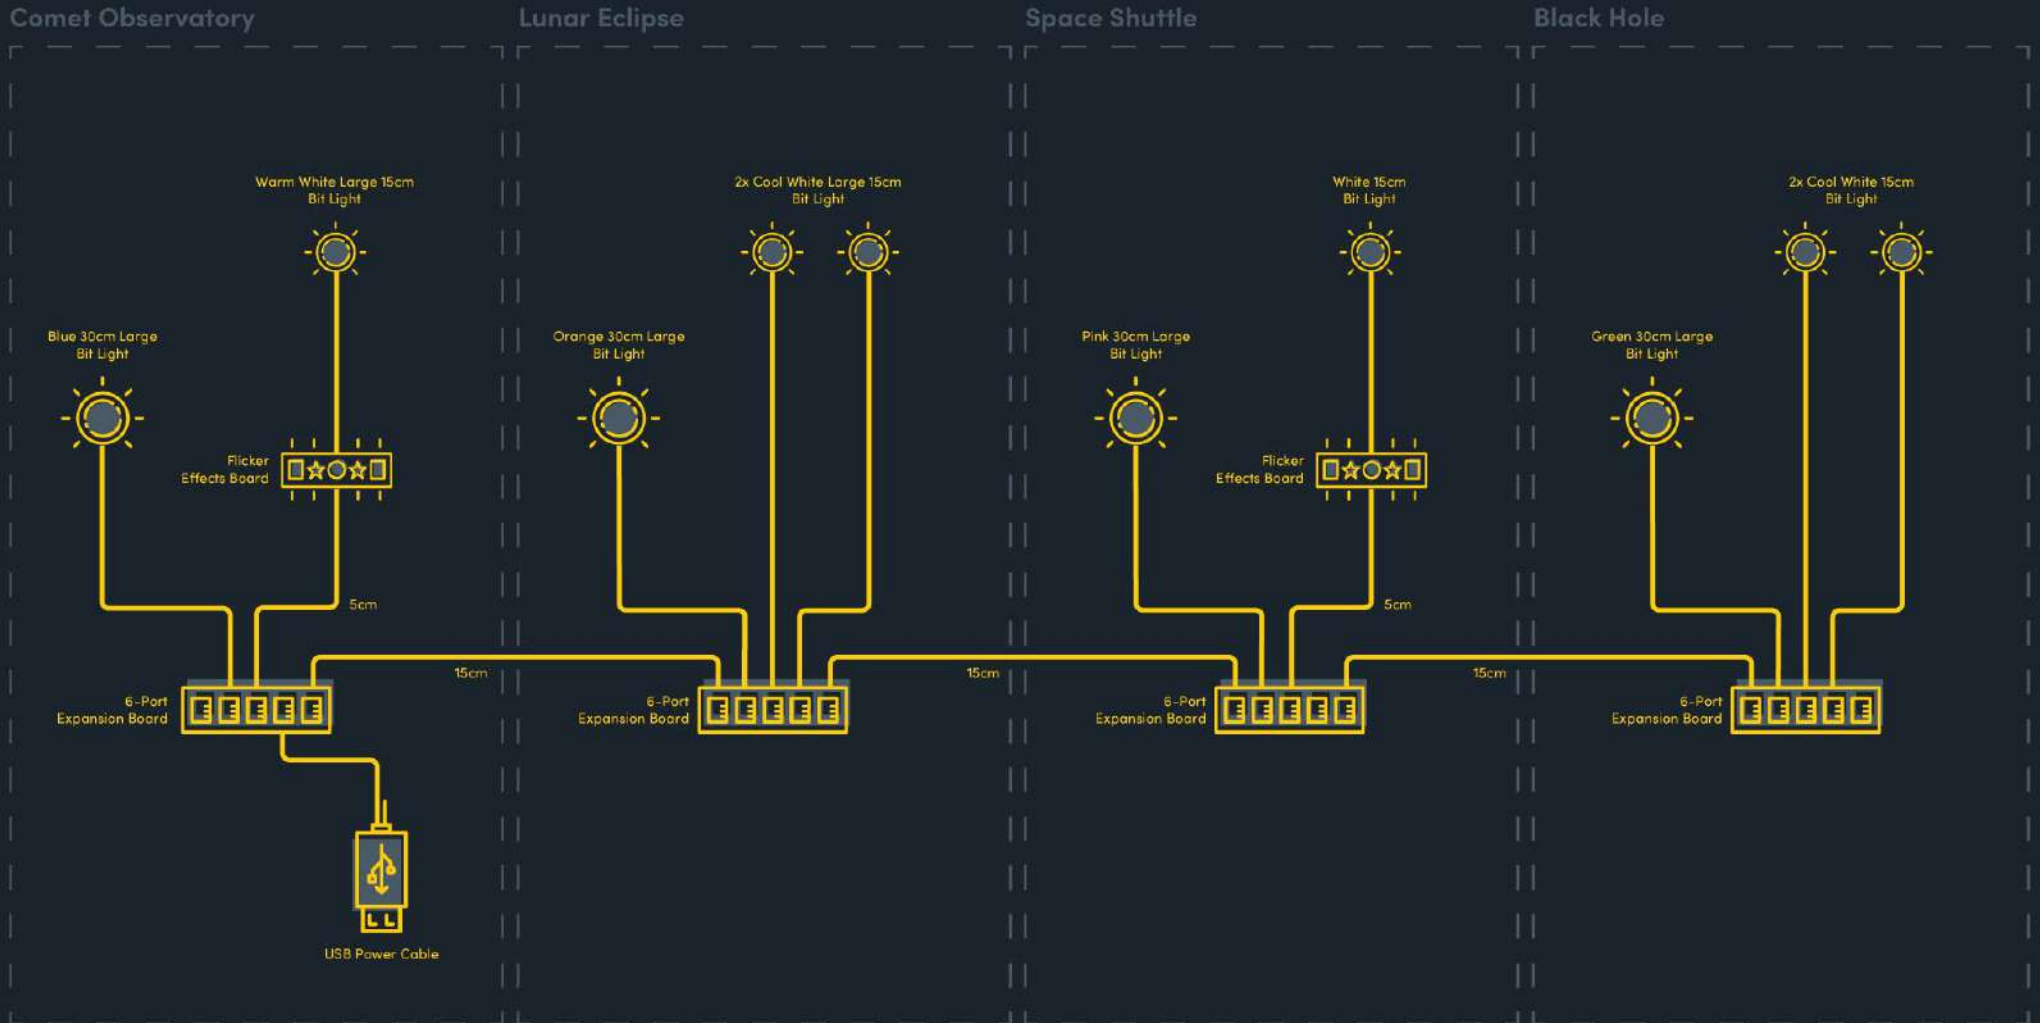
Comet Observatory

Warm White Large 15cm Bit Light

Blue 30cm Large Bit Light

Flicker Effects Board

5cm

6-Port Expansion Board

15cm

USB Power Cable

Lunar Eclipse

2x Cool White Large 15cm Bit Light

Orange 30cm Large Bit Light

6-Port Expansion Board

15cm

Space Shuttle

White 15cm Bit Light

Pink 30cm Large Bit Light

Flicker Effects Board

5cm

6-Port Expansion Board

15cm

Black Hole

2x Cool White 15cm Bit Light

Green 30cm Large Bit Light

6-Port Expansion Board